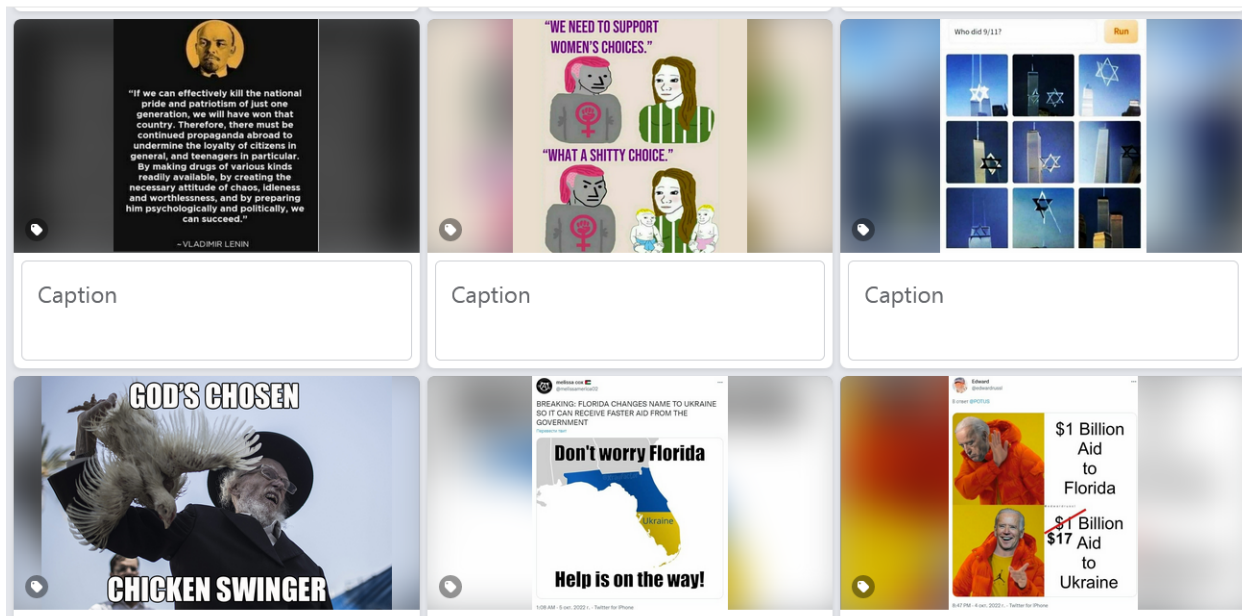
"If we can effectively kill the national pride and patriotism of just one generation, we will have won that country. Therefore, there must be continued propaganda abroad to undermine the loyalty of citizens in general, and teenagers in particular. By making drugs of various kinds readily available, by creating the necessary attitude of chaos, idleness and worthlessness, and by preparing him psychologically and politically, we can succeed."

– VLADIMIR LENIN

Caption

"WE NEED TO SUPPORT WOMEN'S CHOICES."

"WHAT A SHITTY CHOICE."

Caption

Who did 9/11?

Run

Caption

GOD'S CHOSEN

CHICKEN SWINGER

melissa coe
@melissamarie02

BREAKING: FLORIDA CHANGES NAME TO UKRAINE SO IT CAN RECEIVE FASTER AID FROM THE GOVERNMENT

Перевести твит

Don't worry Florida

Ukraine

Help is on the way!

1:08 AM · 6 окт. 2022 г. · Twitter for iPhone

Edward
@edwardrossi

В ответ @POTUS

$1 Billion Aid to Florida

$1 Billion $17 Aid to Ukraine

8:47 PM · 4 окт. 2022 г. · Twitter for iPhone